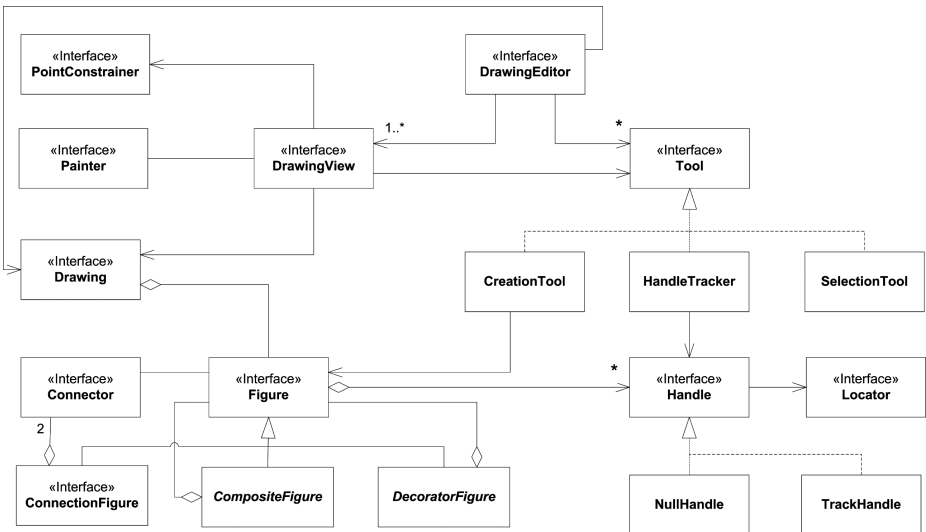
«Interface»
PointConstrainer

«Interface»
DrawingEditor

1..*

*

«Interface»
Painter

«Interface»
DrawingView

«Interface»
Tool

«Interface»
Drawing

CreationTool

HandleTracker

SelectionTool

*

«Interface»
Connector

«Interface»
Figure

«Interface»
Handle

«Interface»
Locator

2

«Interface»
ConnectionFigure

CompositeFigure

DecoratorFigure

NullHandle

TrackHandle